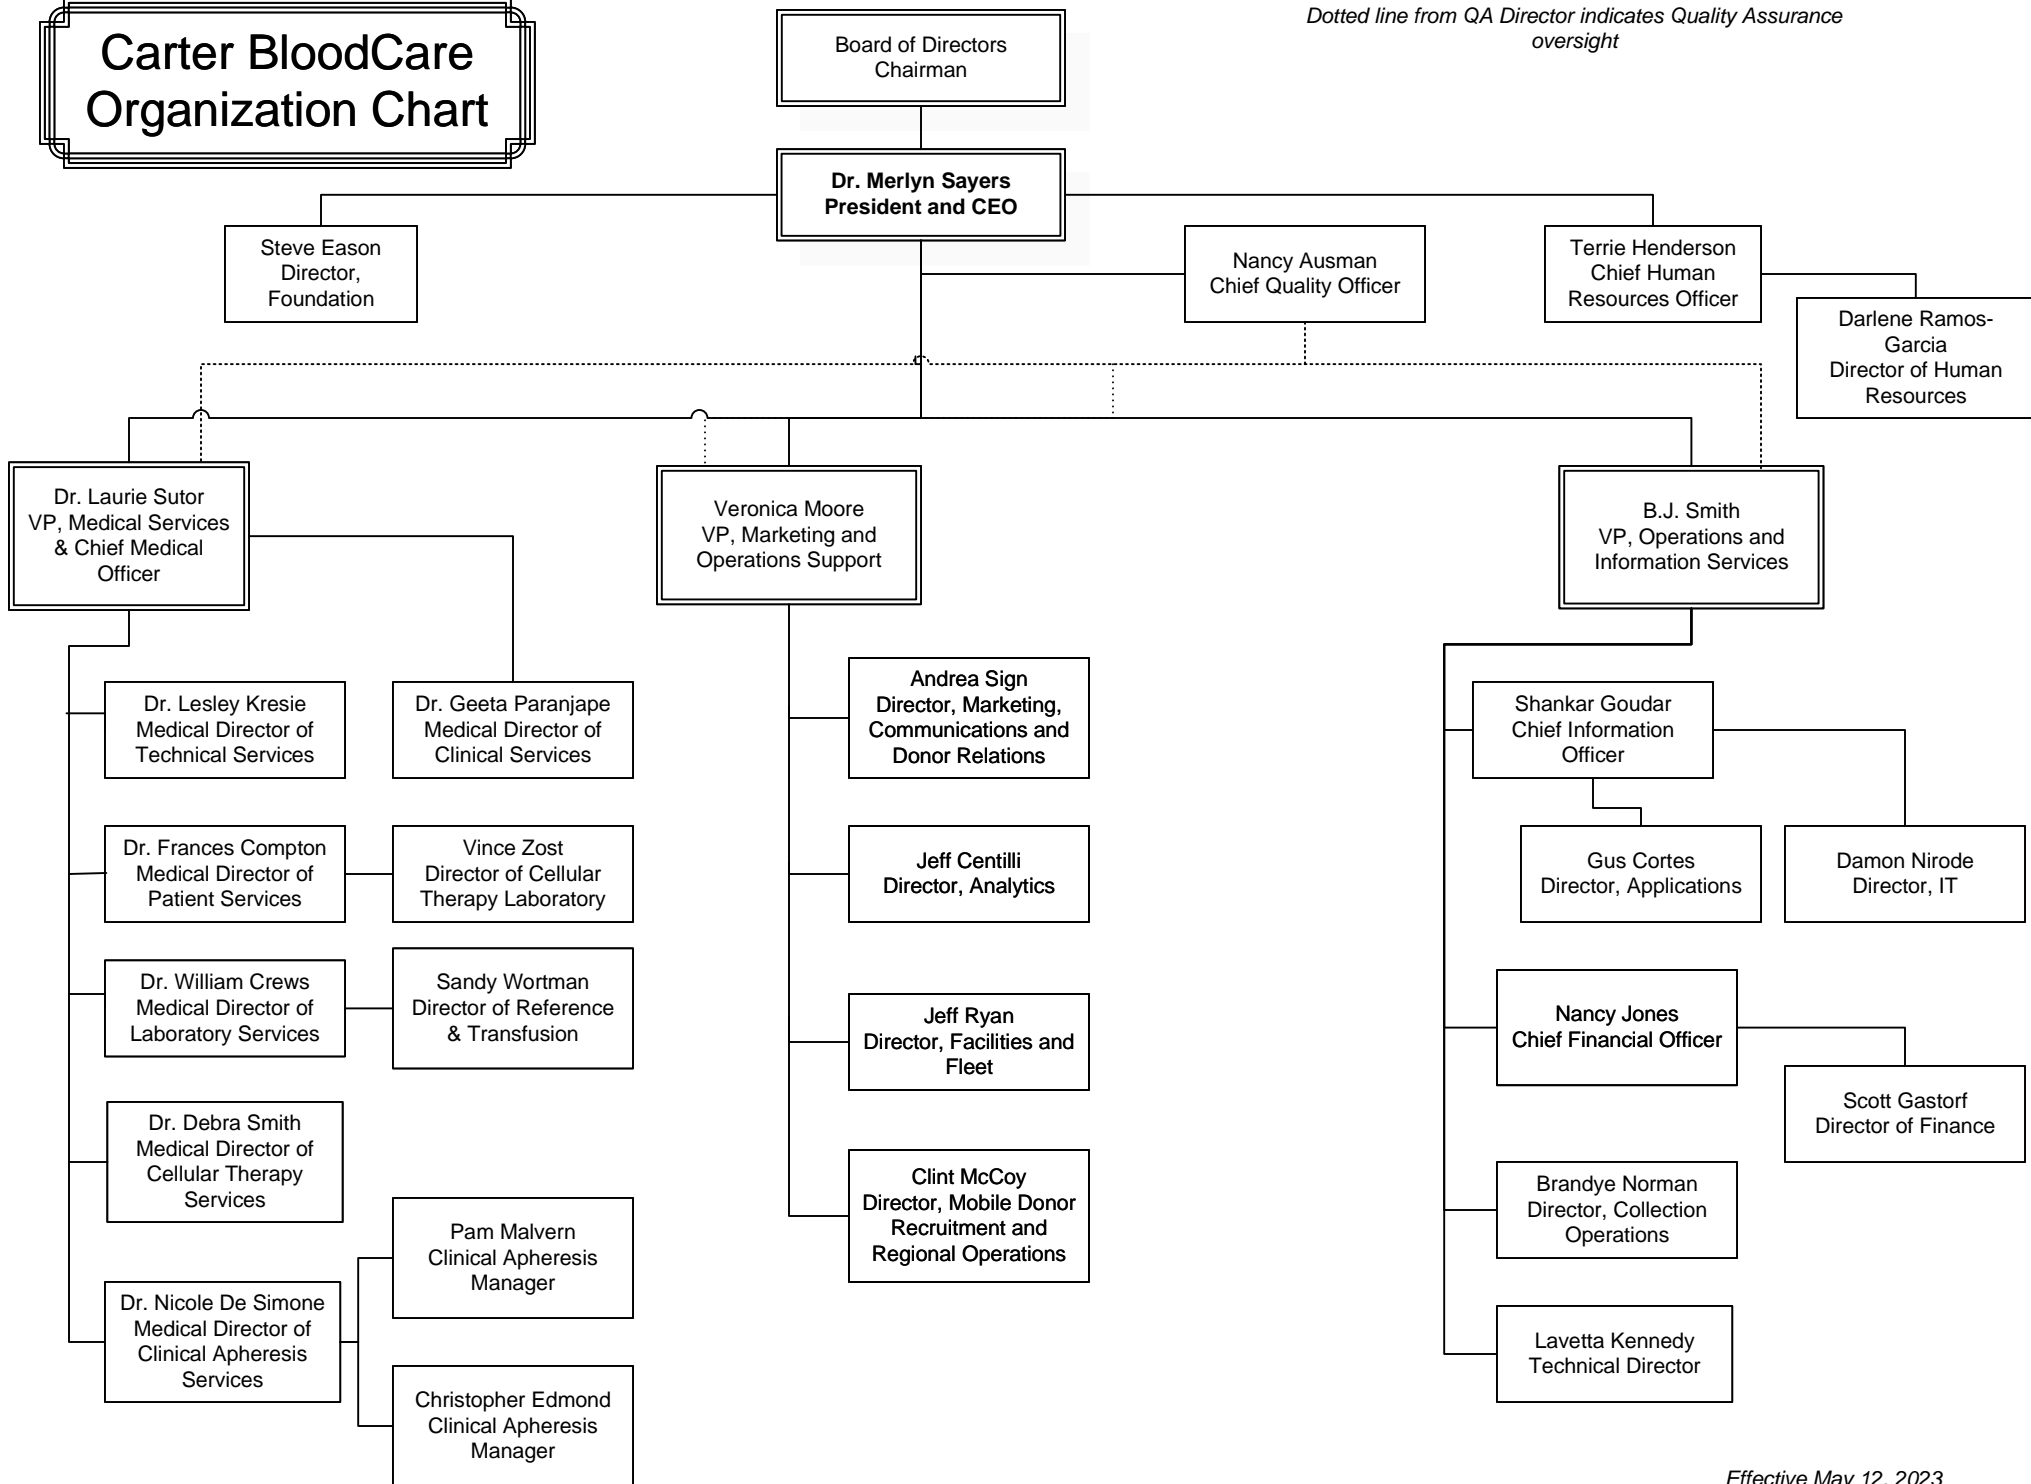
Carter BloodCare Organization Chart

Dotted line from QA Director indicates Quality Assurance oversight

Board of Directors
Chairman

Dr. Merlyn Sayers
President and CEO

Steve Eason
Director, Foundation

Nancy Ausman
Chief Quality Officer

Terrie Henderson
Chief Human Resources Officer

Darlene Ramos-Garcia
Director of Human Resources

Dr. Laurie Sutor
VP, Medical Services & Chief Medical Officer

Veronica Moore
VP, Marketing and Operations Support

B.J. Smith
VP, Operations and Information Services

Dr. Lesley Kresie
Medical Director of Technical Services

Dr. Geeta Paranjape
Medical Director of Clinical Services

Dr. Frances Compton
Medical Director of Patient Services

Vince Zost
Director of Cellular Therapy Laboratory

Dr. William Crews
Medical Director of Laboratory Services

Sandy Wortman
Director of Reference & Transfusion

Dr. Debra Smith
Medical Director of Cellular Therapy Services

Dr. Nicole De Simone
Medical Director of Clinical Apheresis Services

Pam Malvern
Clinical Apheresis Manager

Christopher Edmond
Clinical Apheresis Manager

Andrea Sign
Director, Marketing, Communications and Donor Relations

Jeff Centilli
Director, Analytics

Jeff Ryan
Director, Facilities and Fleet

Clint McCoy
Director, Mobile Donor Recruitment and Regional Operations

Shankar Goudar
Chief Information Officer

Gus Cortes
Director, Applications

Damon Nirode
Director, IT

Nancy Jones
Chief Financial Officer

Scott Gastorf
Director of Finance

Brandye Norman
Director, Collection Operations

Lavetta Kennedy
Technical Director

Effective May 12, 2023